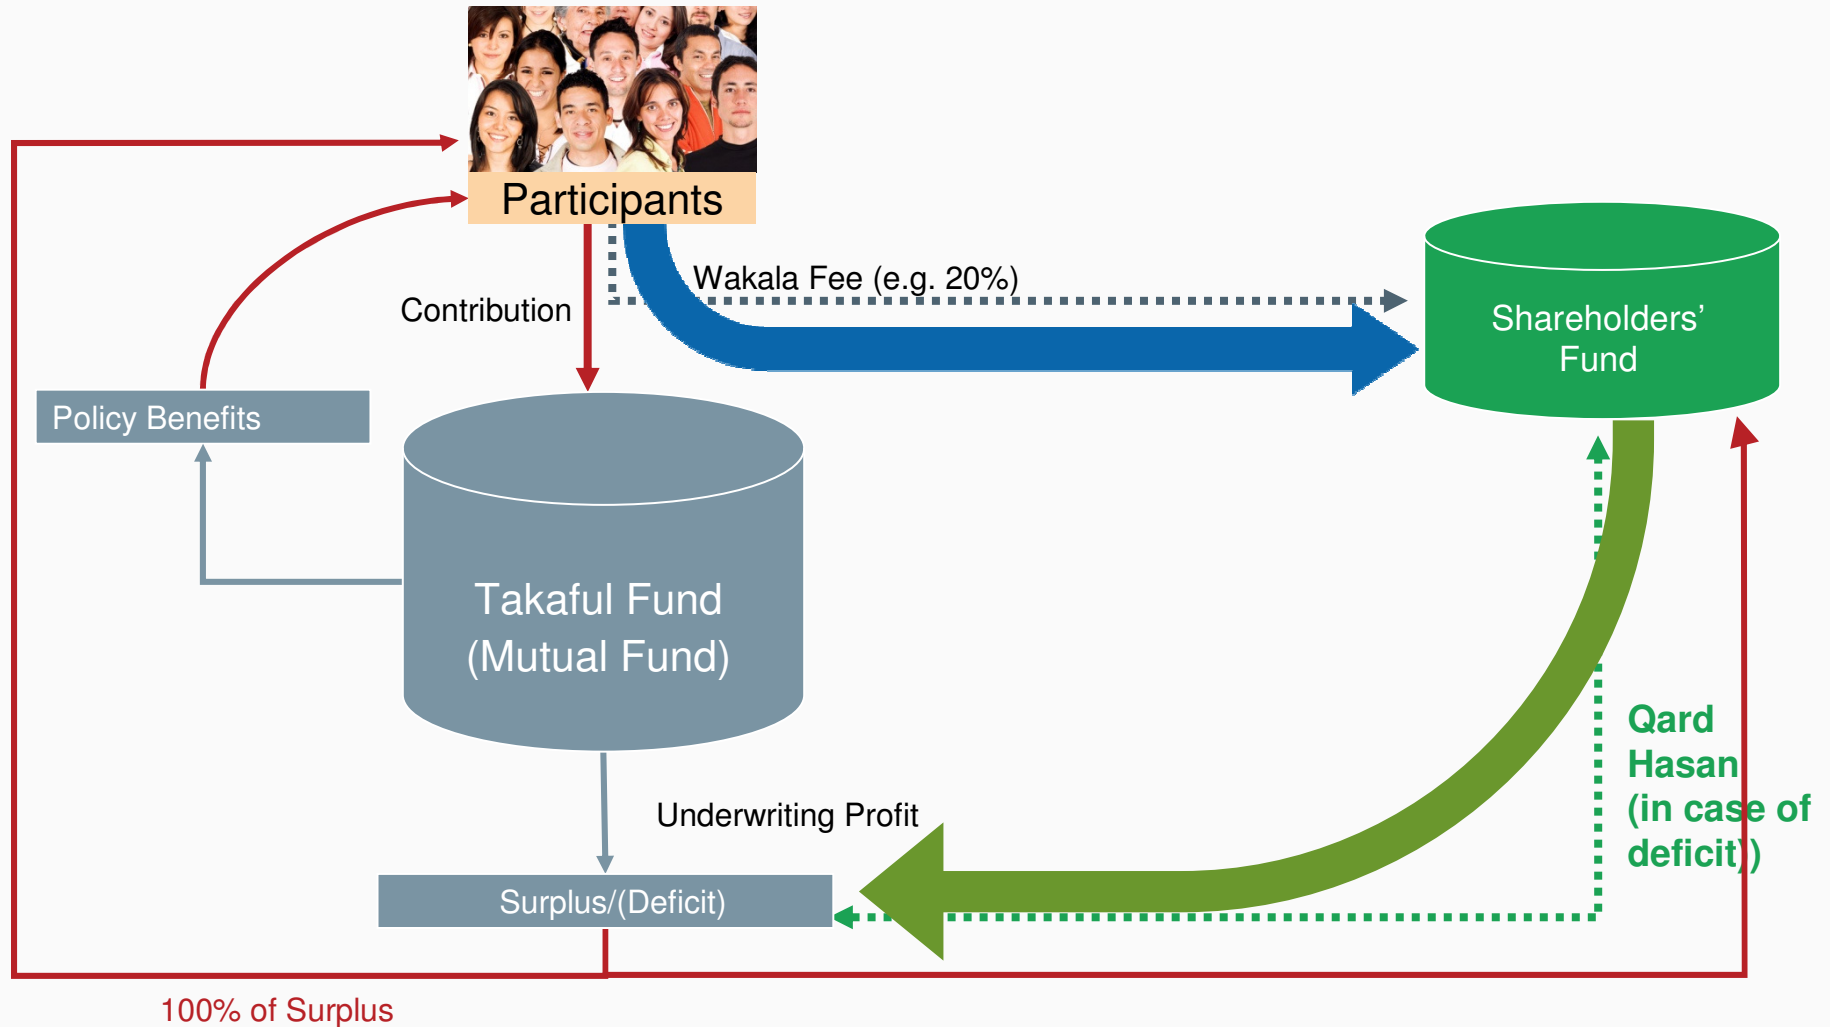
Participants

Wakala Fee (e.g. 20%)

Contribution

Shareholders' Fund

Policy Benefits

Takaful Fund (Mutual Fund)

Qard Hasan (in case of deficit))

Underwriting Profit

Surplus/(Deficit)

100% of Surplus